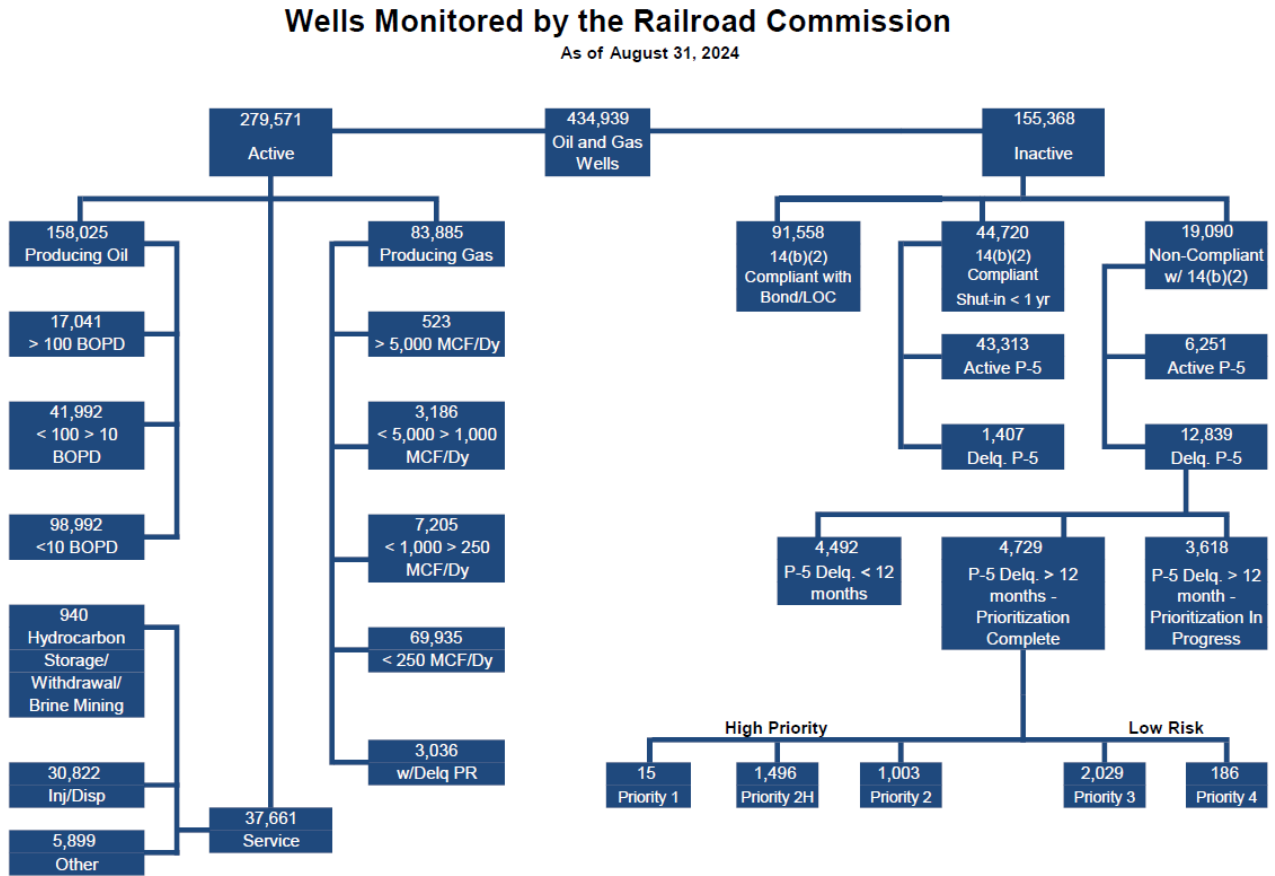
Wells Monitored by the Railroad Commission
As of August 31, 2024

279,571
Active

434,939
Oil and Gas Wells

155,368
Inactive

158,025
Producing Oil

17,041
> 100 BOPD

41,992
< 100 > 10 BOPD

98,992
<10 BOPD

83,885
Producing Gas

523
> 5,000 MCF/Dy

3,186
< 5,000 > 1,000 MCF/Dy

7,205
< 1,000 > 250 MCF/Dy

69,935
< 250 MCF/Dy

3,036
w/Delq PR

940
Hydrocarbon Storage/ Withdrawal/ Brine Mining

30,822
Inj/Disp

5,899
Other

37,661
Service

91,558
14(b)(2) Compliant with Bond/LOC

44,720
14(b)(2) Compliant Shut-in < 1 yr

43,313
Active P-5

1,407
Delq. P-5

19,090
Non-Compliant w/ 14(b)(2)

6,251
Active P-5

12,839
Delq. P-5

4,492
P-5 Delq. < 12 months

4,729
P-5 Delq. > 12 months - Prioritization Complete

3,618
P-5 Delq. > 12 month - Prioritization In Progress

High Priority

Low Risk

15
Priority 1

1,496
Priority 2H

1,003
Priority 2

2,029
Priority 3

186
Priority 4